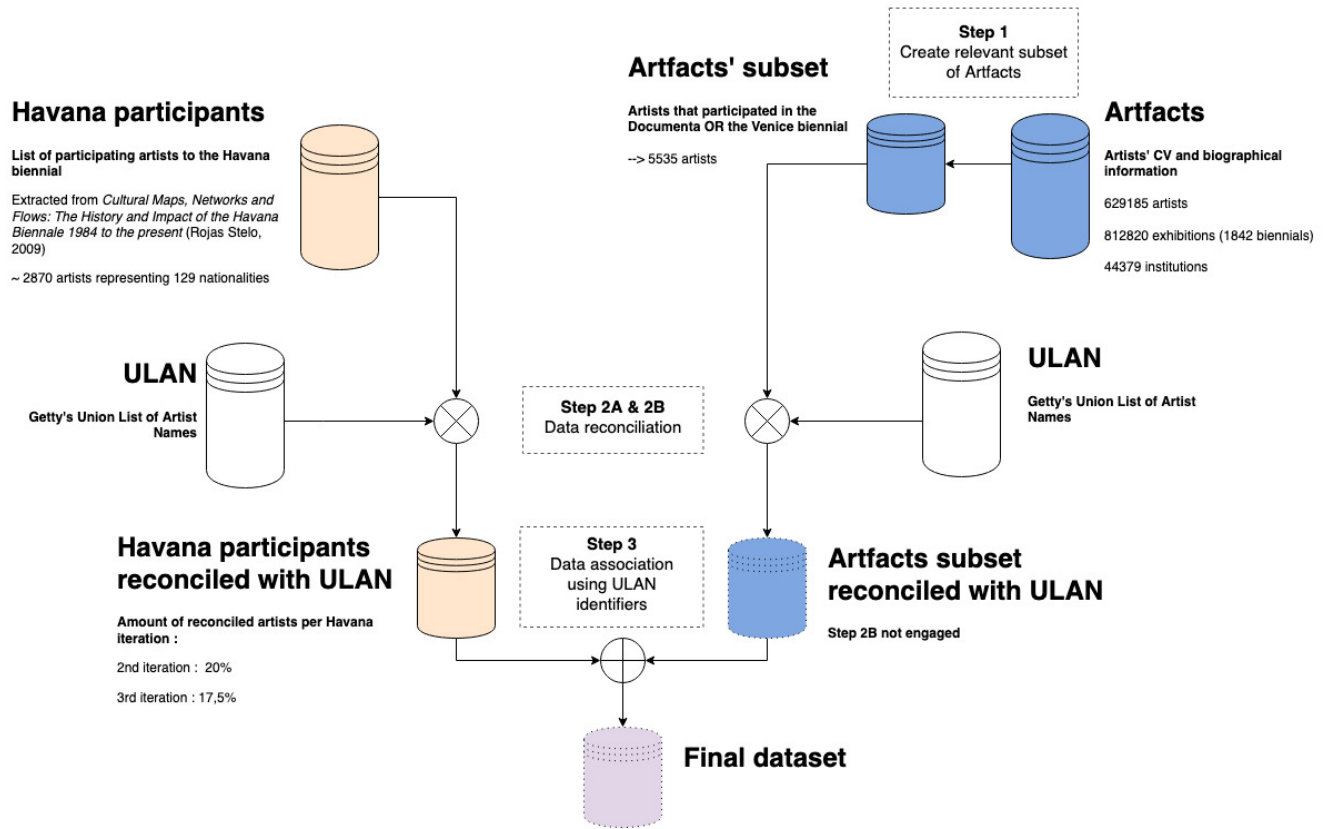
Step 1
Create relevant subset of Artfacts

Artfacts' subset

Artists that participated in the Documenta OR the Venice biennial

--> 5535 artists

Havana participants

List of participating artists to the Havana biennial

Extracted from *Cultural Maps, Networks and Flows: The History and Impact of the Havana Biennale 1984 to the present* (Rojas Stelo, 2009)

~ 2870 artists representing 129 nationalities

Artfacts

Artists' CV and biographical information

629185 artists

812820 exhibitions (1842 biennials)

44379 institutions

ULAN

Getty's Union List of Artist Names

Step 2A & 2B
Data reconciliation

ULAN

Getty's Union List of Artist Names

Havana participants reconciled with ULAN

Amount of reconciled artists per Havana iteration :

2nd iteration : 20%

3rd iteration : 17,5%

Step 3
Data association using ULAN identifiers

Artfacts subset reconciled with ULAN

Step 2B not engaged

Final dataset